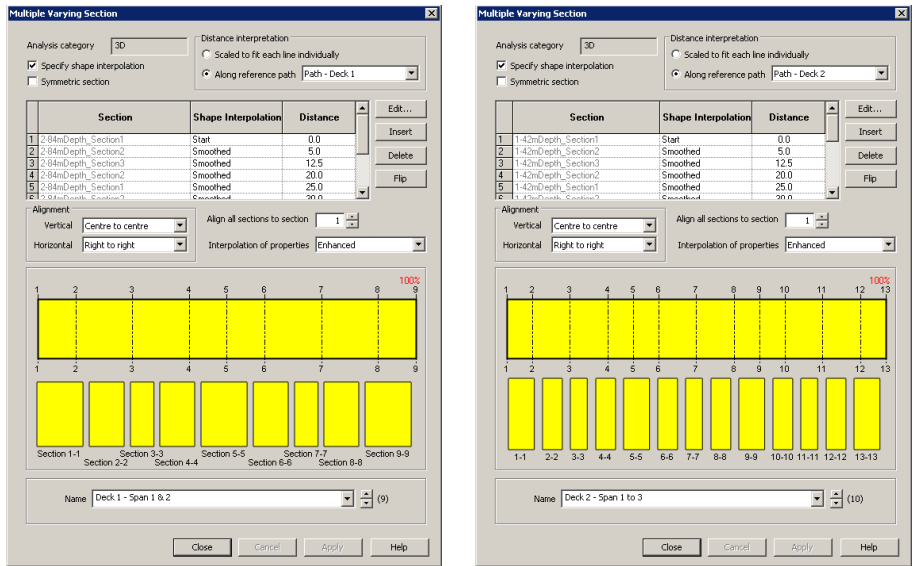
Multiple Varying Section

Analysis category 3D

Specify shape interpolation

Symmetric section

Distance interpretation

Scaled to fit each line individually

Along reference path Path - Deck 1

| | Section | Shape Interpolation | Distance |
|---|---|---|---|
| 1 | 2-84mDepth_Section1 | Start | 0.0 |
| 2 | 2-84mDepth_Section2 | Smoothed | 5.0 |
| 3 | 2-84mDepth_Section3 | Smoothed | 12.5 |
| 4 | 2-84mDepth_Section2 | Smoothed | 20.0 |
| 5 | 2-84mDepth_Section1 | Smoothed | 25.0 |
| 6 | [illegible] | Smoothed | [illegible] |

Edit...

Insert

Delete

Flip

Alignment

Vertical Centre to centre

Horizontal Right to right

Align all sections to section 1

Interpolation of properties Enhanced

100%

1 2 3 4 5 6 7 8 9

1 2 3 4 5 6 7 8 9

Section 1-1 Section 2-2 Section 3-3 Section 4-4 Section 5-5 Section 6-6 Section 7-7 Section 8-8 Section 9-9

Name Deck 1 - Span 1 & 2 (9)

Close Cancel Apply Help

Multiple Varying Section

Analysis category 3D

Specify shape interpolation

Symmetric section

Distance interpretation

Scaled to fit each line individually

Along reference path Path - Deck 2

| | Section | Shape Interpolation | Distance |
|---|---|---|---|
| 1 | 1-42mDepth_Section1 | Start | 0.0 |
| 2 | 1-42mDepth_Section2 | Smoothed | 5.0 |
| 3 | 1-42mDepth_Section3 | Smoothed | 12.5 |
| 4 | 1-42mDepth_Section2 | Smoothed | 20.0 |
| 5 | 1-42mDepth_Section1 | Smoothed | 25.0 |
| 6 | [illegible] | Smoothed | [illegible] |

Edit...

Insert

Delete

Flip

Alignment

Vertical Centre to centre

Horizontal Right to right

Align all sections to section 1

Interpolation of properties Enhanced

100%

1 2 3 4 5 6 7 8 9 10 11 12 13

1 2 3 4 5 6 7 8 9 10 11 12 13

1-1 2-2 3-3 4-4 5-5 6-6 7-7 8-8 9-9 10-10 11-11 12-12 13-13

Name Deck 2 - Span 1 to 3 (10)

Close Cancel Apply Help